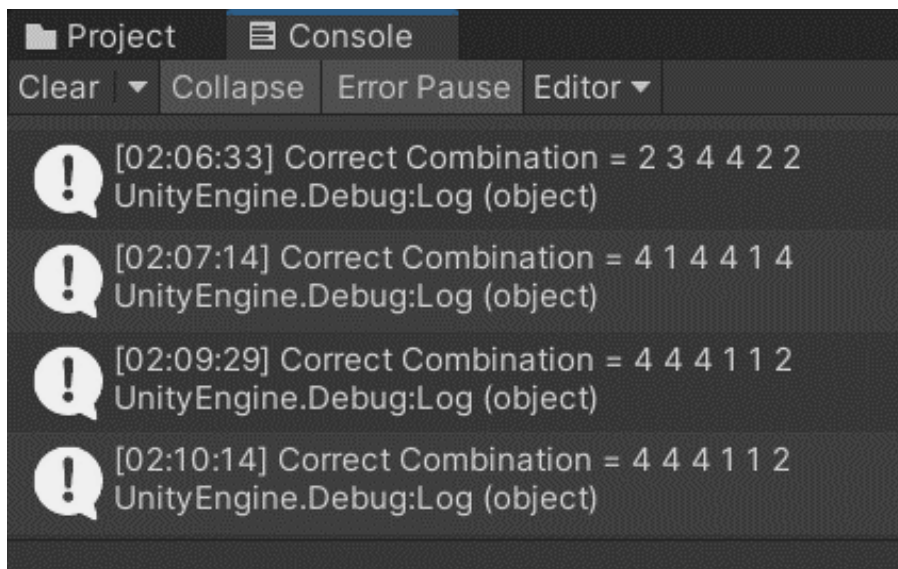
Project Console

Clear Collapse Error Pause Editor

[02:06:33] Correct Combination = 2 3 4 4 2 2
UnityEngine.Debug:Log (object)

[02:07:14] Correct Combination = 4 1 4 4 1 4
UnityEngine.Debug:Log (object)

[02:09:29] Correct Combination = 4 4 4 1 1 2
UnityEngine.Debug:Log (object)

[02:10:14] Correct Combination = 4 4 4 1 1 2
UnityEngine.Debug:Log (object)